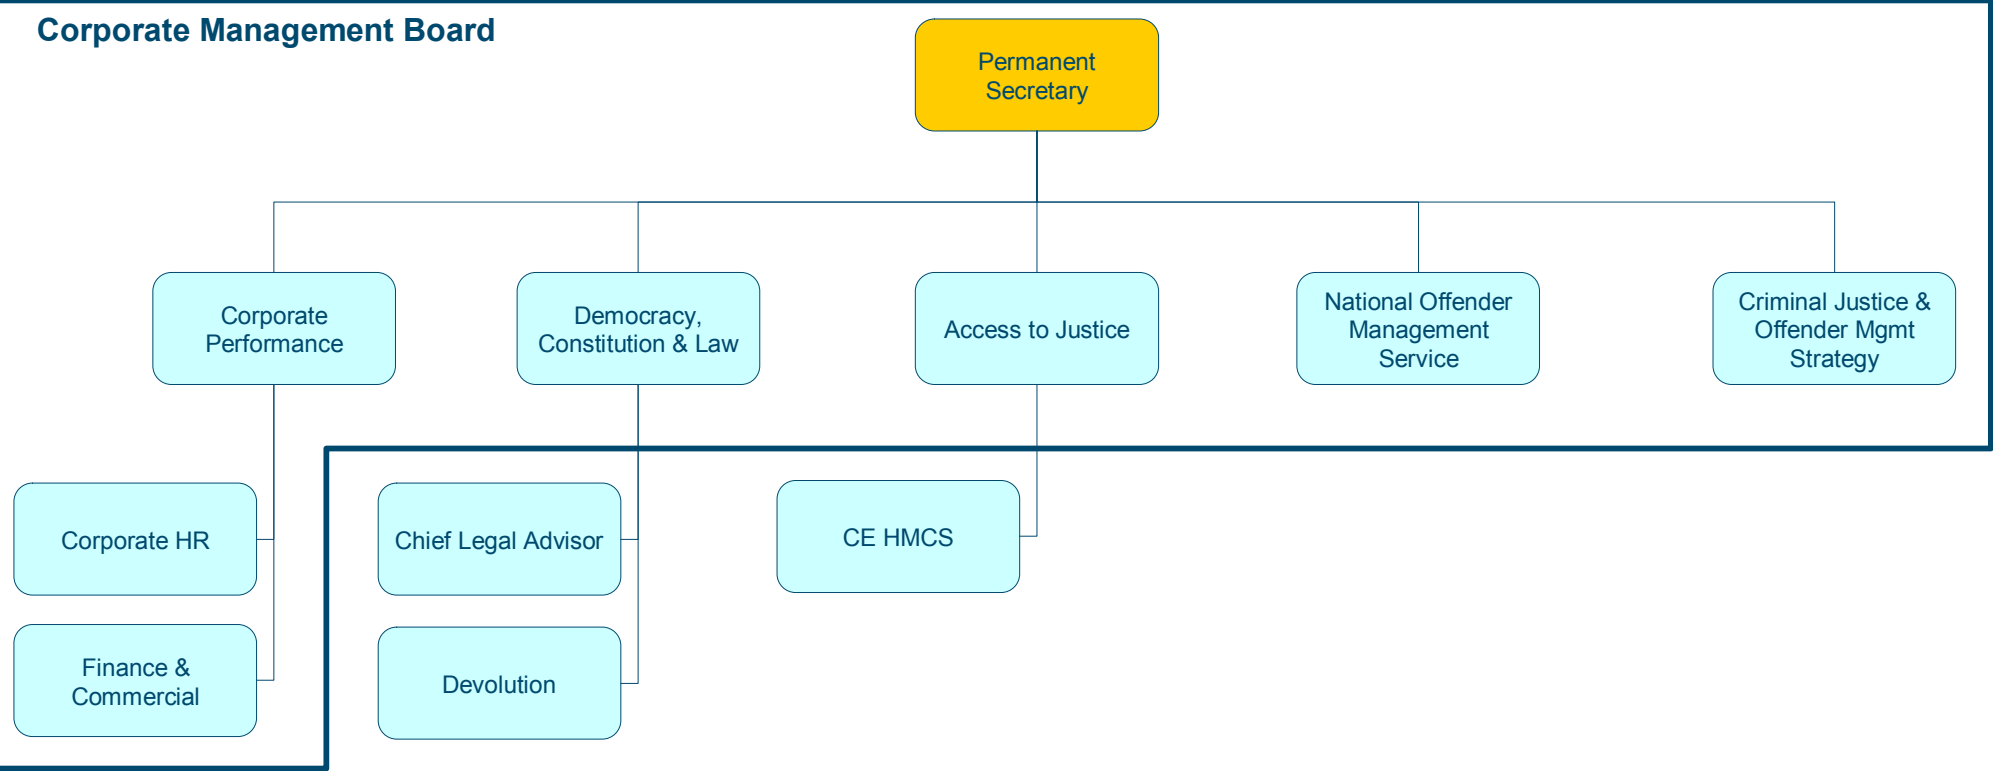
Corporate Management Board

Permanent Secretary

Corporate Performance

Democracy, Constitution & Law

Access to Justice

National Offender Management Service

Criminal Justice & Offender Mgmt Strategy

Corporate HR

Finance & Commercial

Chief Legal Advisor

Devolution

CE HMCS